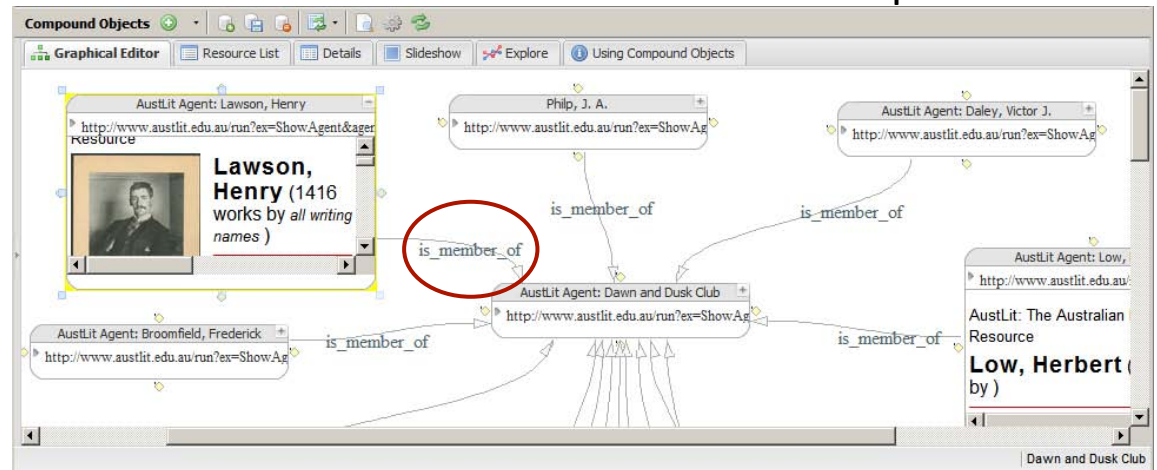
Compound Objects

Graphical Editor | Resource List | Details | Slideshow | Explore | Using Compound Objects

AustLit Agent: Lawson, Henry
http://www.austlit.edu.au/run?ex=ShowAgent&ager
Resource
Lawson, Henry (1416 works by all writing names )

Philp, J. A.
http://www.austlit.edu.au/run?ex=ShowAg

AustLit Agent: Daley, Victor J.
http://www.austlit.edu.au/run?ex=ShowAg

is_member_of

is_member_of

is_member_of

AustLit Agent: Dawn and Dusk Club
http://www.austlit.edu.au/run?ex=ShowAg

AustLit Agent: Low,
http://www.austlit.edu.au/
AustLit: The Australian Resource
Low, Herbert (
by )

AustLit Agent: Broomfield, Frederick
http://www.austlit.edu.au/run?ex=ShowAg

is_member_of

is_member_of

Dawn and Dusk Club